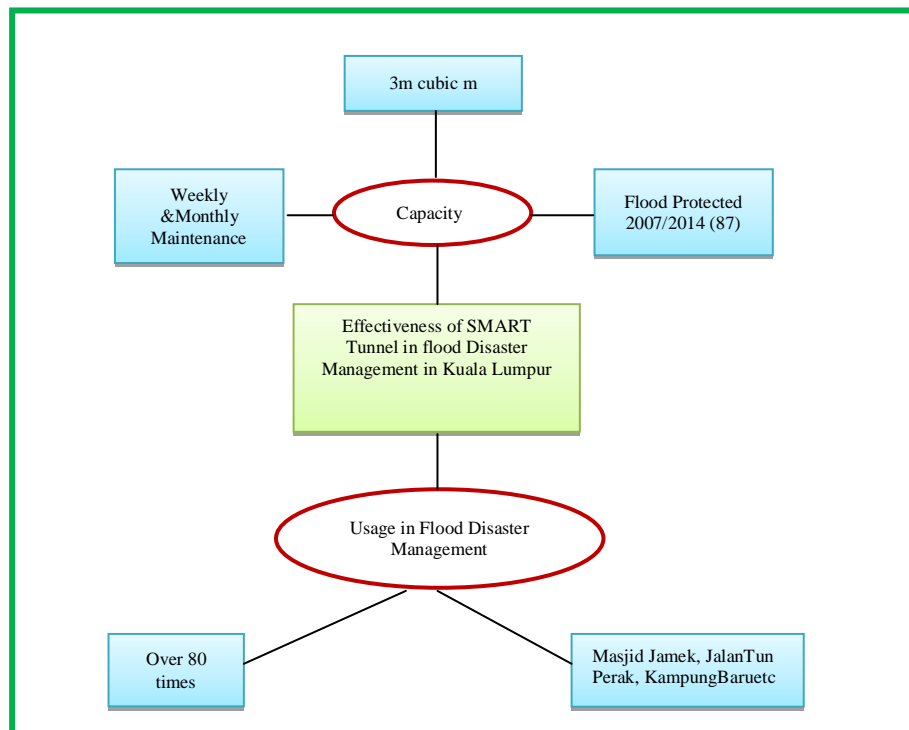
3m cubic m

Weekly &Monthly Maintenance

Capacity

Flood Protected 2007/2014 (87)

Effectiveness of SMART Tunnel in flood Disaster Management in Kuala Lumpur

Usage in Flood Disaster Management

Over 80 times

Masjid Jamek, JalanTun Perak, KampungBaruetc